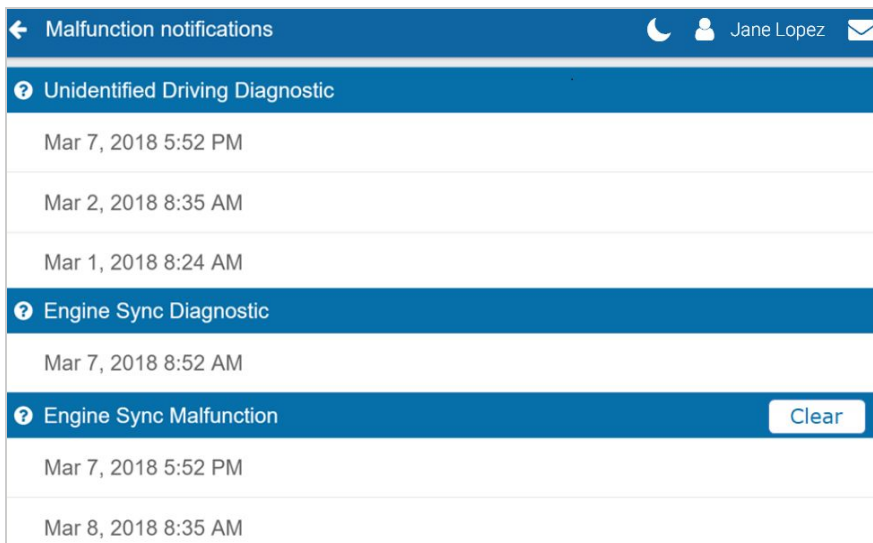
Malfunction notifications

Jane Lopez

Unidentified Driving Diagnostic

Mar 7, 2018 5:52 PM

Mar 2, 2018 8:35 AM

Mar 1, 2018 8:24 AM

Engine Sync Diagnostic

Mar 7, 2018 8:52 AM

Engine Sync Malfunction

Clear

Mar 7, 2018 5:52 PM

Mar 8, 2018 8:35 AM